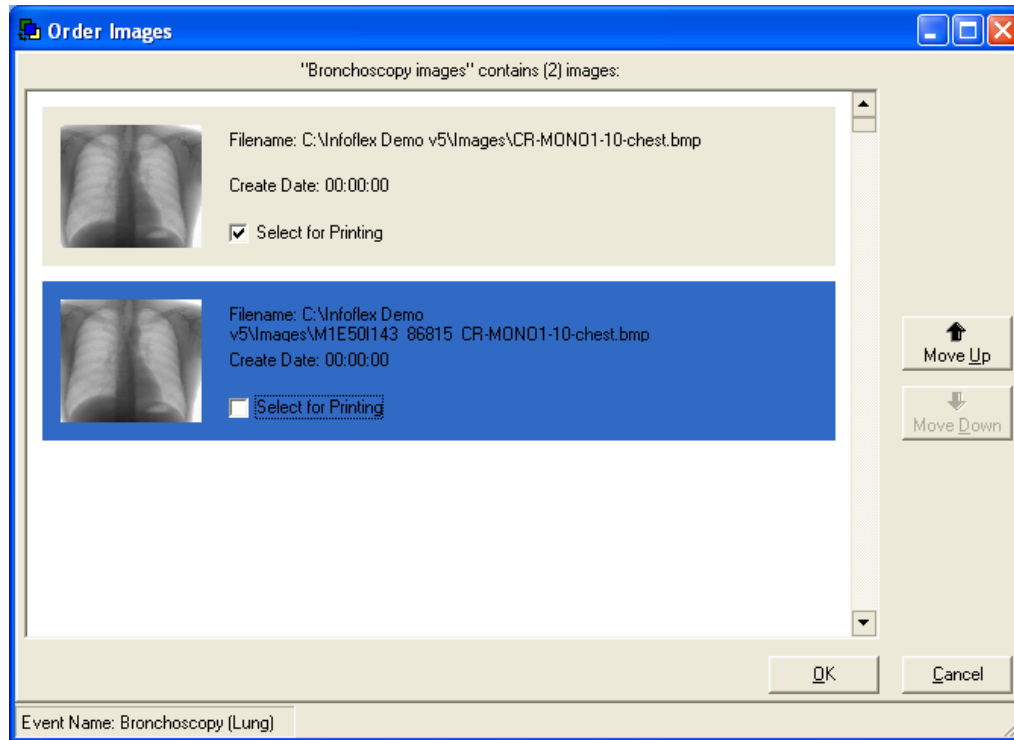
Order Images

"Bronchoscopy images" contains (2) images:

Filename: C:\Infoflex Demo v5\Images\CR-MONO1-10-chest.bmp

Create Date: 00:00:00

Select for Printing

Filename: C:\Infoflex Demo v5\Images\M1E50I143 86815 CR-MONO1-10-chest.bmp

Create Date: 00:00:00

Select for Printing

Move Up

Move Down

OK

Cancel

Event Name: Bronchoscopy (Lung)